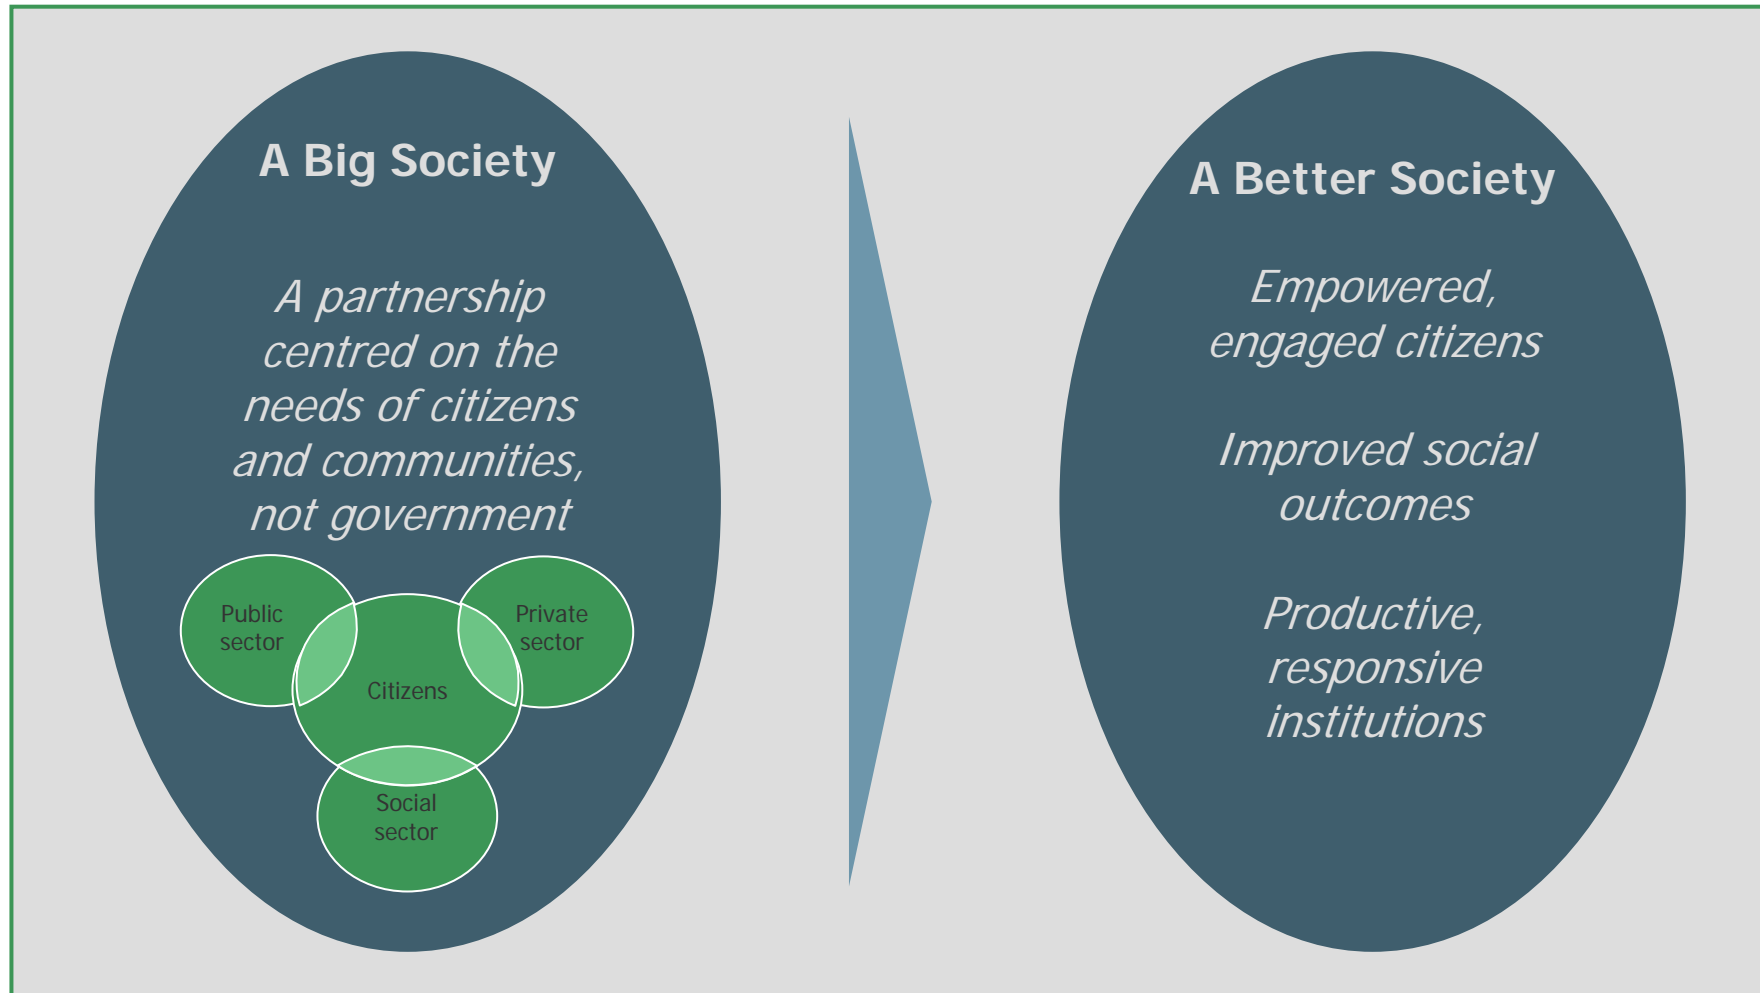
A Big Society

A partnership centred on the needs of citizens and communities, not government

Public sector

Private sector

Citizens

Social sector

A Better Society

Empowered, engaged citizens

Improved social outcomes

Productive, responsive institutions